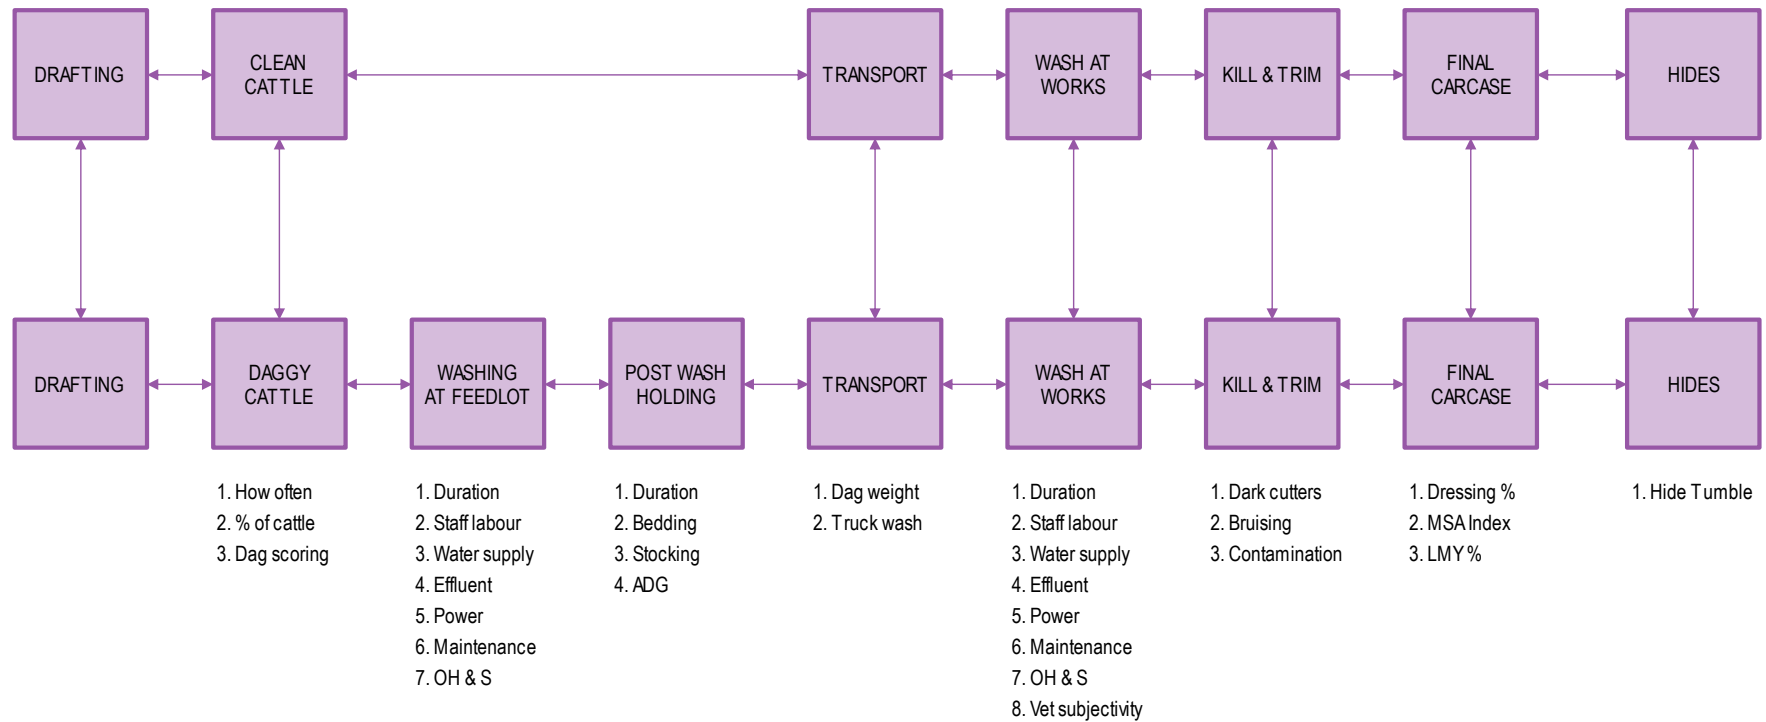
DRAFTING

CLEAN CATTLE

TRANSPORT

WASH AT WORKS

KILL & TRIM

FINAL CARCASE

HIDES

DRAFTING

DAGGY CATTLE

WASHING AT FEEDLOT

POST WASH HOLDING

TRANSPORT

WASH AT WORKS

KILL & TRIM

FINAL CARCASE

HIDES

1. How often
2. % of cattle
3. Dag scoring

1. Duration
2. Staff labour
3. Water supply
4. Effluent
5. Power
6. Maintenance
7. OH & S

1. Duration
2. Bedding
3. Stocking
4. ADG

1. Dag weight
2. Truck wash

1. Duration
2. Staff labour
3. Water supply
4. Effluent
5. Power
6. Maintenance
7. OH & S
8. Vet subjectivity

1. Dark cutters
2. Bruising
3. Contamination

1. Dressing %
2. MSA Index
3. LMY %

1. Hide Tumble